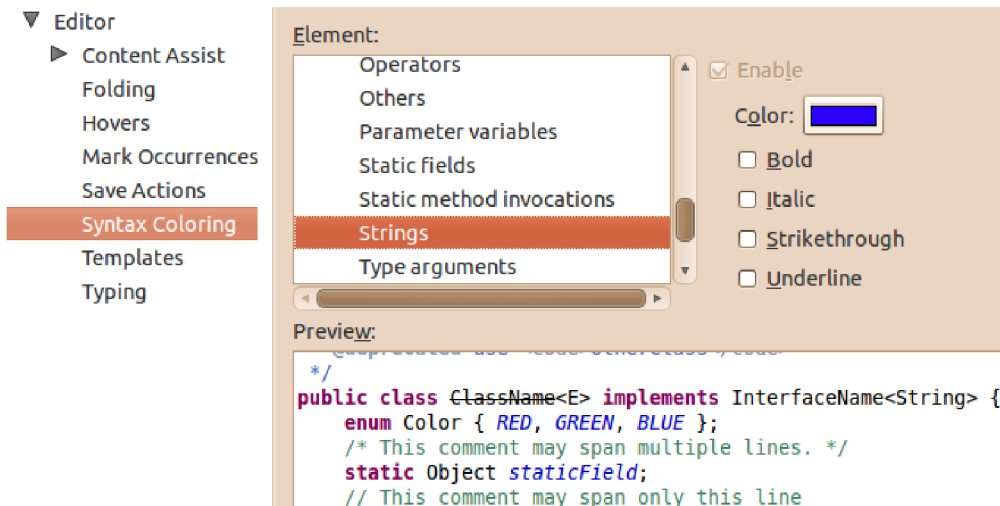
Editor
Content Assist
Folding
Hovers
Mark Occurrences
Save Actions
Syntax Coloring
Templates
Typing

Element:
Operators
Others
Parameter variables
Static fields
Static method invocations
Strings
Type arguments

Enable
Color:
Bold
Italic
Strikethrough
Underline

Preview:
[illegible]
*/
public class ClassName<E> implements InterfaceName<String> {
enum Color { RED, GREEN, BLUE };
/* This comment may span multiple lines. */
static Object staticField;
// This comment may span only this line